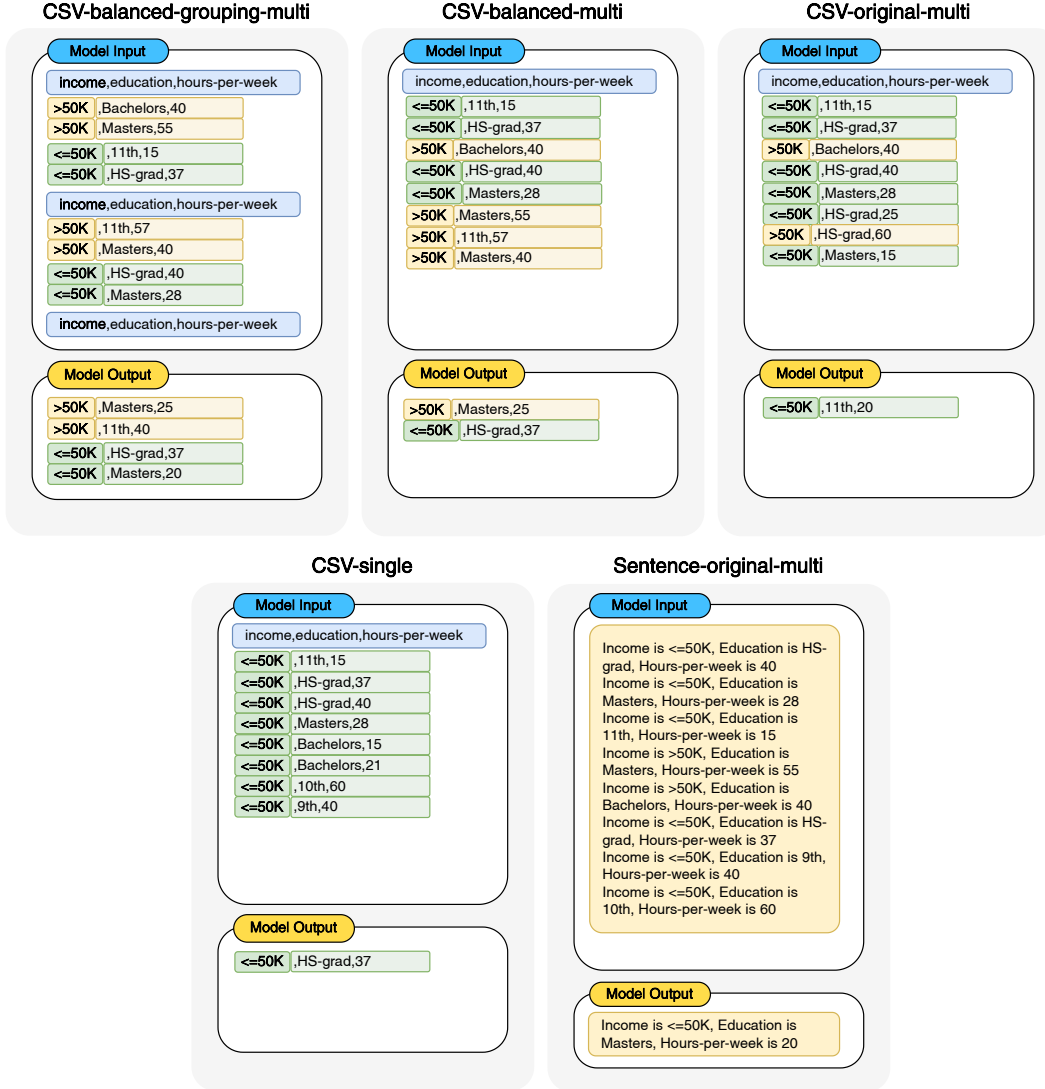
CSV-balanced-grouping-multi

Model Input

income,education,hours-per-week
>50K ,Bachelors,40
>50K ,Masters,55
<=50K ,11th,15
<=50K ,HS-grad,37
income,education,hours-per-week
>50K ,11th,57
>50K ,Masters,40
<=50K ,HS-grad,40
<=50K ,Masters,28
income,education,hours-per-week

Model Output

>50K ,Masters,25
>50K ,11th,40
<=50K ,HS-grad,37
<=50K ,Masters,20

CSV-balanced-multi

Model Input

income,education,hours-per-week
<=50K ,11th,15
<=50K ,HS-grad,37
>50K ,Bachelors,40
<=50K ,HS-grad,40
<=50K ,Masters,28
>50K ,Masters,55
>50K ,11th,57
>50K ,Masters,40

Model Output

>50K ,Masters,25
<=50K ,HS-grad,37

CSV-original-multi

Model Input

income,education,hours-per-week
<=50K ,11th,15
<=50K ,HS-grad,37
>50K ,Bachelors,40
<=50K ,HS-grad,40
<=50K ,Masters,28
<=50K ,HS-grad,25
>50K ,HS-grad,60
<=50K ,Masters,15

Model Output

<=50K ,11th,20

CSV-single

Model Input

income,education,hours-per-week
<=50K ,11th,15
<=50K ,HS-grad,37
<=50K ,HS-grad,40
<=50K ,Masters,28
<=50K ,Bachelors,15
<=50K ,Bachelors,21
<=50K ,10th,60
<=50K ,9th,40

Model Output

<=50K ,HS-grad,37

Sentence-original-multi

Model Input

Income is <=50K, Education is HS-grad, Hours-per-week is 40
Income is <=50K, Education is Masters, Hours-per-week is 28
Income is <=50K, Education is 11th, Hours-per-week is 15
Income is >50K, Education is Masters, Hours-per-week is 55
Income is >50K, Education is Bachelors, Hours-per-week is 40
Income is <=50K, Education is HS-grad, Hours-per-week is 37
Income is <=50K, Education is 9th, Hours-per-week is 40
Income is <=50K, Education is 10th, Hours-per-week is 60

Model Output

Income is <=50K, Education is Masters, Hours-per-week is 20